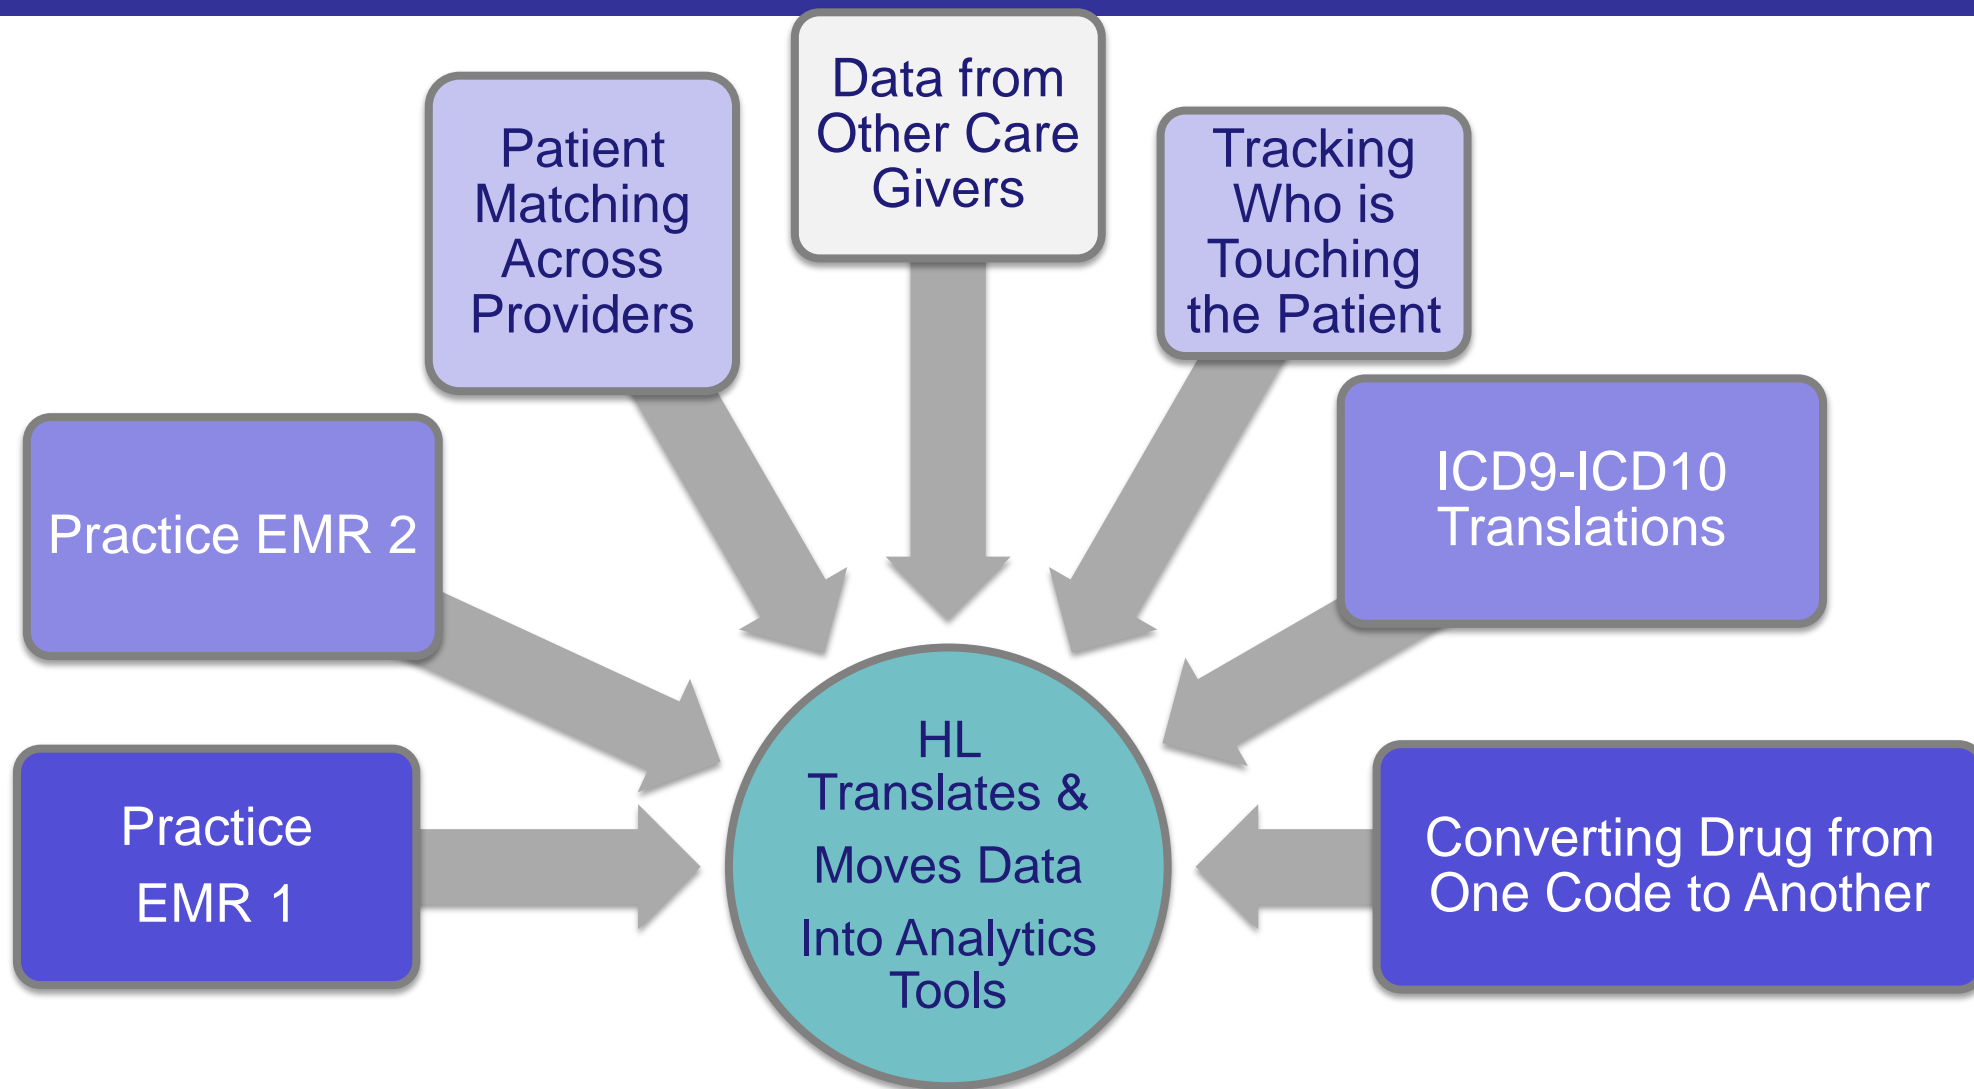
Practice EMR 1

Practice EMR 2

Patient Matching Across Providers

Data from Other Care Givers

Tracking Who is Touching the Patient

ICD9-ICD10 Translations

Converting Drug from One Code to Another

HL Translates & Moves Data Into Analytics Tools